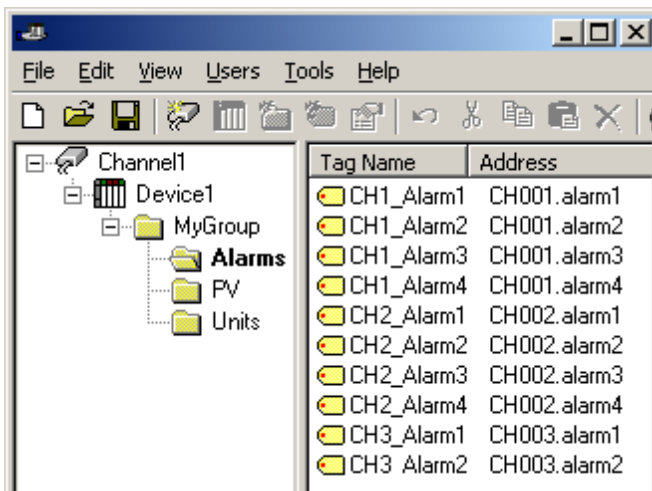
File Edit View Users Tools Help

Channel1
Device1
MyGroup
Alarms
PV
Units

| Tag Name | Address |
|---|---|
| CH1_Alarm1 | CH001.alarm1 |
| CH1_Alarm2 | CH001.alarm2 |
| CH1_Alarm3 | CH001.alarm3 |
| CH1_Alarm4 | CH001.alarm4 |
| CH2_Alarm1 | CH002.alarm1 |
| CH2_Alarm2 | CH002.alarm2 |
| CH2_Alarm3 | CH002.alarm3 |
| CH2_Alarm4 | CH002.alarm4 |
| CH3_Alarm1 | CH003.alarm1 |
| CH3_Alarm2 | CH003.alarm2 |